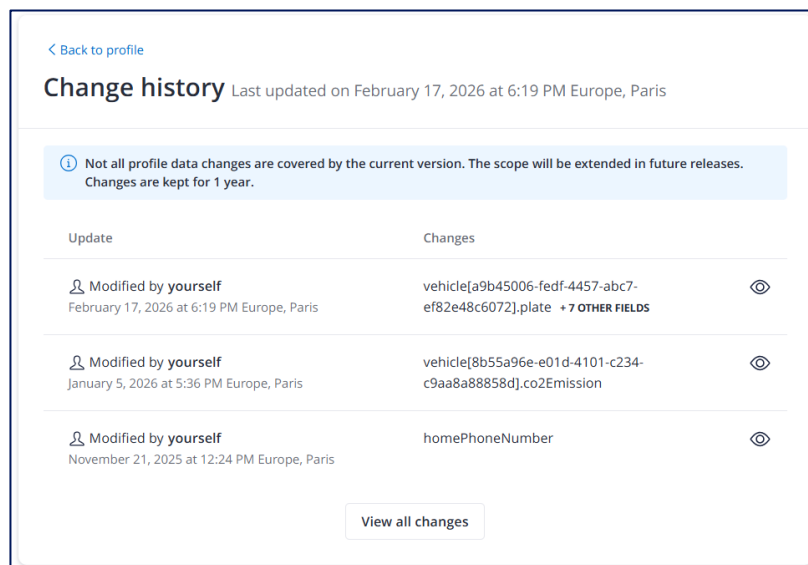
< Back to profile

Change history Last updated on February 17, 2026 at 6:19 PM Europe, Paris

Not all profile data changes are covered by the current version. The scope will be extended in future releases. Changes are kept for 1 year.

| Update | Changes |
|---|---|
| Modified by yourself February 17, 2026 at 6:19 PM Europe, Paris | vehicle[a9b45006-fedf-4457-abc7-ef82e48c6072].plate + 7 OTHER FIELDS |
| Modified by yourself January 5, 2026 at 5:36 PM Europe, Paris | vehicle[8b55a96e-e01d-4101-c234-c9aa8a88858d].co2Emission |
| Modified by yourself November 21, 2025 at 12:24 PM Europe, Paris | homePhoneNumber |

View all changes